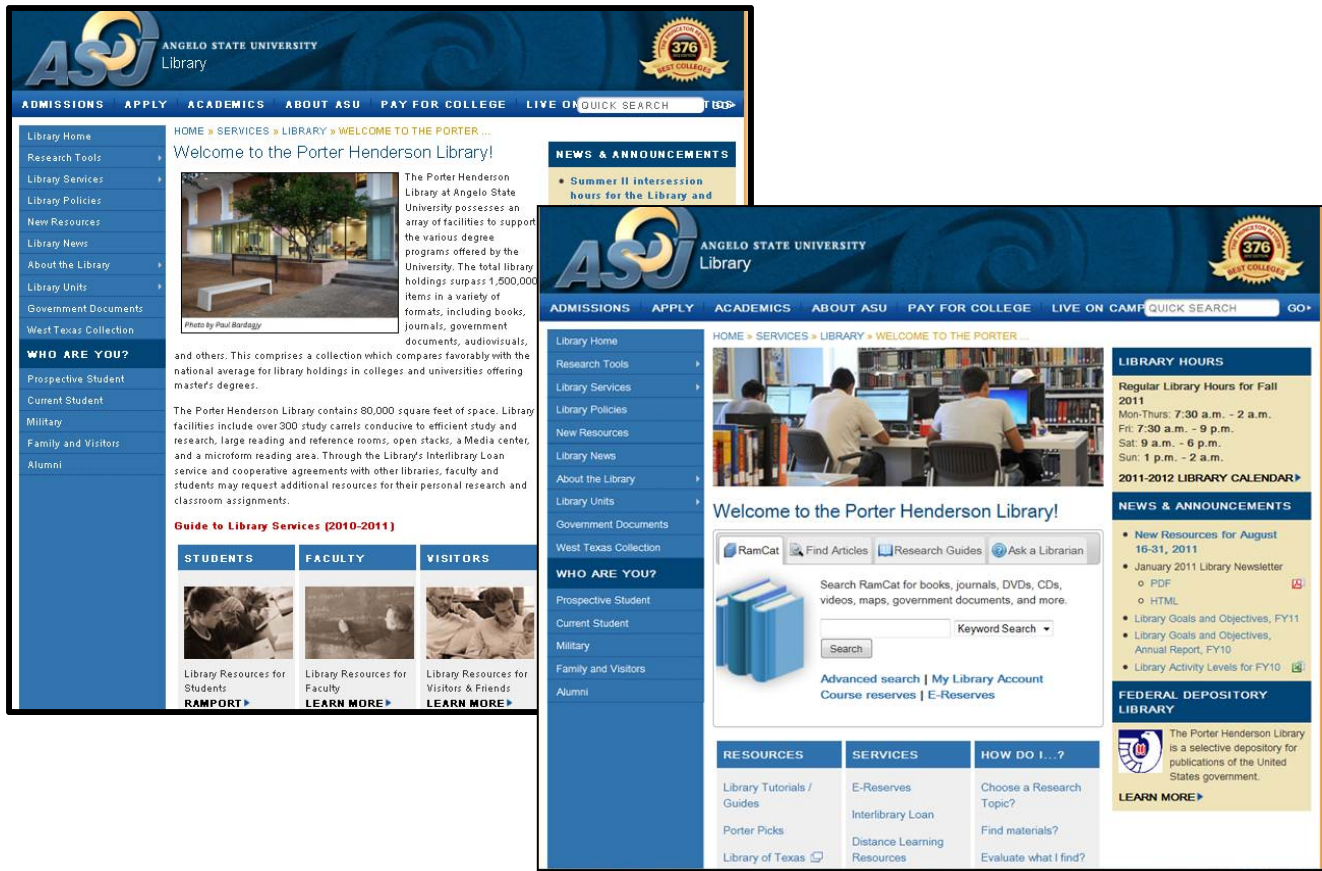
ASU ANGELO STATE UNIVERSITY Library

376 BEST COLLEGES

ADMISSIONS APPLY ACADEMICS ABOUT ASU PAY FOR COLLEGE LIVE ON QUICK SEARCH GO

Library Home
Research Tools
Library Services
Library Policies
New Resources
Library News
About the Library
Library Units
Government Documents
West Texas Collection
WHO ARE YOU?
Prospective Student
Current Student
Military
Family and Visitors
Alumni

HOME » SERVICES » LIBRARY » WELCOME TO THE PORTER ...

Welcome to the Porter Henderson Library!

Photo by Paul Bardagjy

The Porter Henderson Library at Angelo State University possesses an array of facilities to support the various degree programs offered by the University. The total library holdings surpass 1,500,000 items in a variety of formats, including books, journals, government documents, audiovisuals, and others. This comprises a collection which compares favorably with the national average for library holdings in colleges and universities offering master's degrees.

The Porter Henderson Library contains 80,000 square feet of space. Library facilities include over 300 study carrels conducive to efficient study and research, large reading and reference rooms, open stacks, a Media center, and a microform reading area. Through the Library's Interlibrary Loan service and cooperative agreements with other libraries, faculty and students may request additional resources for their personal research and classroom assignments.

Guide to Library Services (2010-2011)

STUDENTS
Library Resources for Students
RAMPORT

FACULTY
Library Resources for Faculty
LEARN MORE

VISITORS
Library Resources for Visitors & Friends
LEARN MORE

NEWS & ANNOUNCEMENTS
• Summer II intersession hours for the Library and

ASU ANGELO STATE UNIVERSITY Library

376 BEST COLLEGES

ADMISSIONS APPLY ACADEMICS ABOUT ASU PAY FOR COLLEGE LIVE ON CAMP QUICK SEARCH GO

Library Home
Research Tools
Library Services
Library Policies
New Resources
Library News
About the Library
Library Units
Government Documents
West Texas Collection
WHO ARE YOU?
Prospective Student
Current Student
Military
Family and Visitors
Alumni

HOME » SERVICES » LIBRARY » WELCOME TO THE PORTER ...

Welcome to the Porter Henderson Library!

RamCat | Find Articles | Research Guides | Ask a Librarian

Search RamCat for books, journals, DVDs, CDs, videos, maps, government documents, and more.

Keyword Search
Search

Advanced search | My Library Account
Course reserves | E-Reserves

RESOURCES
Library Tutorials / Guides
Porter Picks
Library of Texas

SERVICES
E-Reserves
Interlibrary Loan
Distance Learning Resources

HOW DO I...?
Choose a Research Topic?
Find materials?
Evaluate what I find?

LIBRARY HOURS
Regular Library Hours for Fall 2011
Mon-Thurs: 7:30 a.m. - 2 a.m.
Fri: 7:30 a.m. - 9 p.m.
Sat: 9 a.m. - 6 p.m.
Sun: 1 p.m. - 2 a.m.
2011-2012 LIBRARY CALENDAR

NEWS & ANNOUNCEMENTS
• New Resources for August 16-31, 2011
• January 2011 Library Newsletter
  ○ PDF
  ○ HTML
• Library Goals and Objectives, FY11
• Library Goals and Objectives, Annual Report, FY10
• Library Activity Levels for FY10

FEDERAL DEPOSITORY LIBRARY
The Porter Henderson Library is a selective depository for publications of the United States government.
LEARN MORE